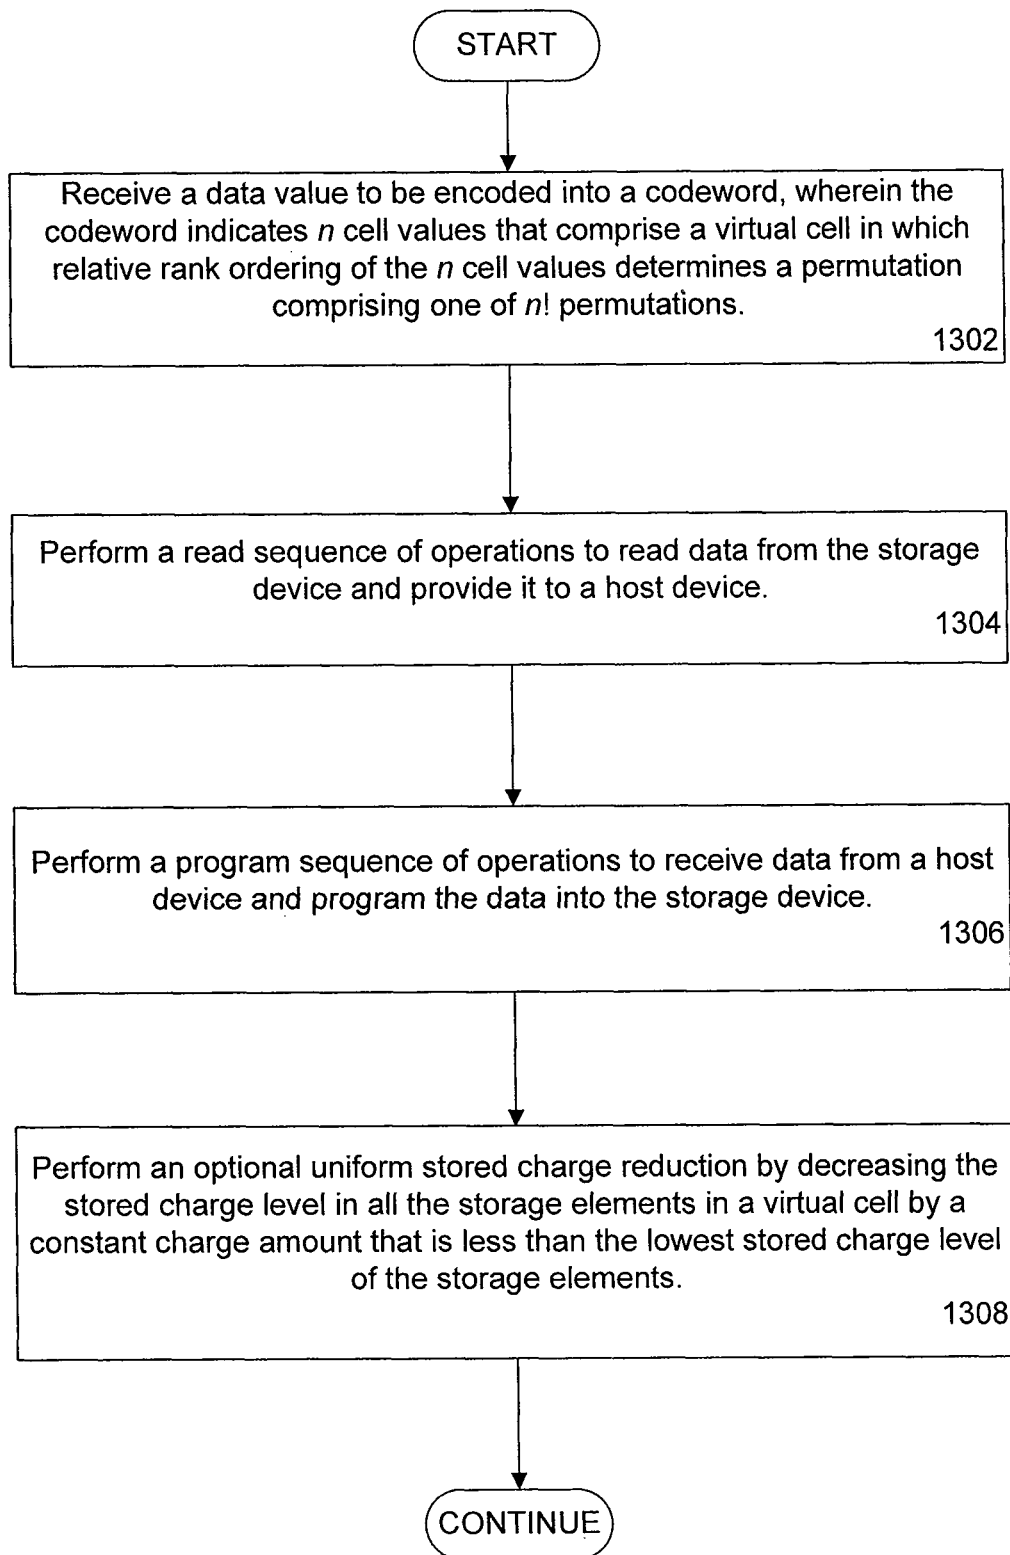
START

Receive a data value to be encoded into a codeword, wherein the codeword indicates $n$ cell values that comprise a virtual cell in which relative rank ordering of the $n$ cell values determines a permutation comprising one of $n!$ permutations.

1302

Perform a read sequence of operations to read data from the storage device and provide it to a host device.

1304

Perform a program sequence of operations to receive data from a host device and program the data into the storage device.

1306

Perform an optional uniform stored charge reduction by decreasing the stored charge level in all the storage elements in a virtual cell by a constant charge amount that is less than the lowest stored charge level of the storage elements.

1308

CONTINUE